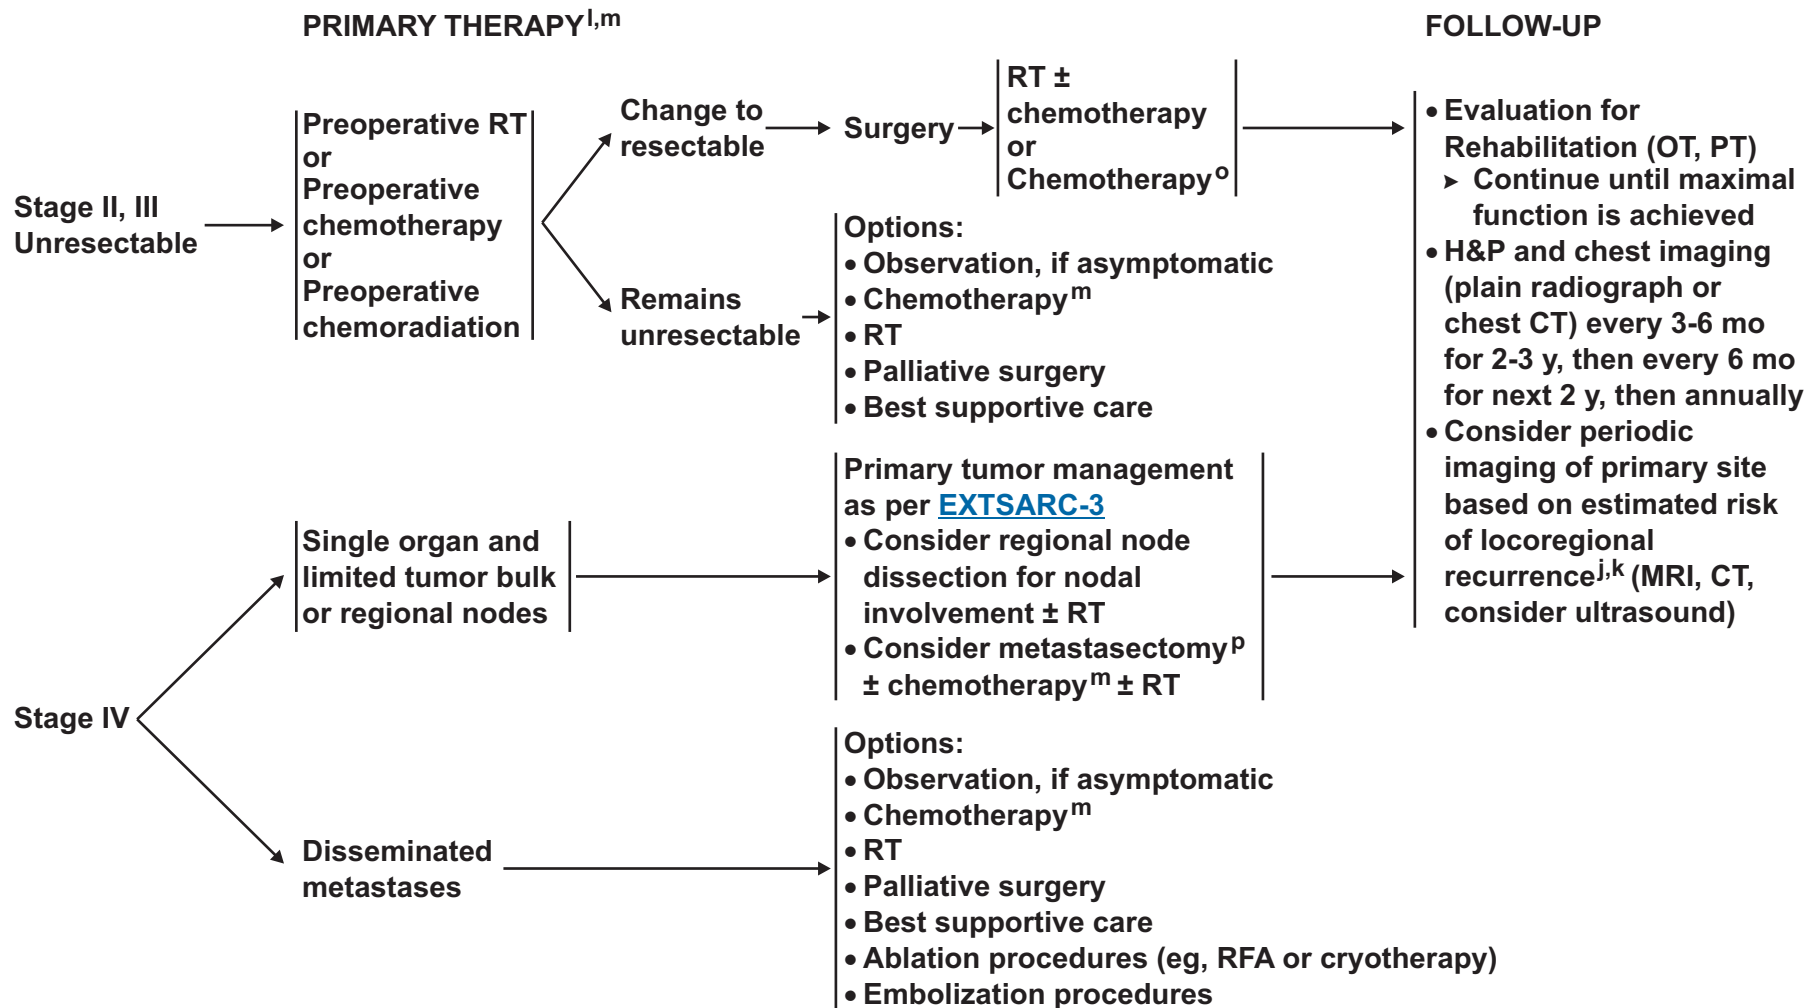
PRIMARY THERAPY$^{l,m}$

FOLLOW-UP

Stage II, III Unresectable

Preoperative RT or Preoperative chemotherapy or Preoperative chemoradiation

Change to resectable

Surgery

RT ± chemotherapy or Chemotherapy$^{o}$

Remains unresectable

Options:
• Observation, if asymptomatic
• Chemotherapy$^{m}$
• RT
• Palliative surgery
• Best supportive care

• Evaluation for Rehabilitation (OT, PT)
➤ Continue until maximal function is achieved
• H&P and chest imaging (plain radiograph or chest CT) every 3-6 mo for 2-3 y, then every 6 mo for next 2 y, then annually
• Consider periodic imaging of primary site based on estimated risk of locoregional recurrence$^{j,k}$ (MRI, CT, consider ultrasound)

Stage IV

Single organ and limited tumor bulk or regional nodes

Primary tumor management as per EXTSARC-3
• Consider regional node dissection for nodal involvement ± RT
• Consider metastasectomy$^{p}$ ± chemotherapy$^{m}$ ± RT

Disseminated metastases

Options:
• Observation, if asymptomatic
• Chemotherapy$^{m}$
• RT
• Palliative surgery
• Best supportive care
• Ablation procedures (eg, RFA or cryotherapy)
• Embolization procedures